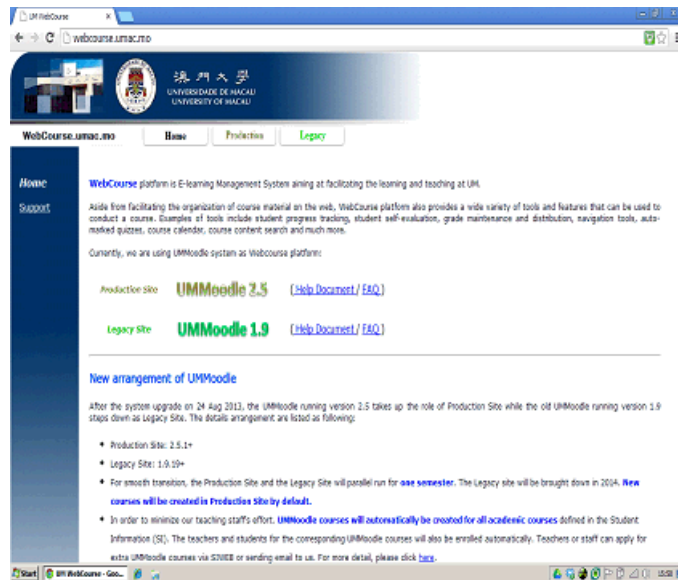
UM WebCourse ×

webcourse.umac.mo

澳門大學
UNIVERSIDADE DE MACAU
UNIVERSITY OF MACAU

WebCourse.umac.mo

Home | Production | Legacy

Home

Support

WebCourse platform is E-learning Management System aiming at facilitating the learning and teaching at UM.

Aside from facilitating the organization of course material on the web, WebCourse platform also provides a wide variety of tools and features that can be used to conduct a course. Examples of tools include student progress tracking, student self-evaluation, grade maintenance and distribution, navigation tools, auto-marked quizzes, course calendar, course content search and much more.

Currently, we are using UMMoodle system as Webcourse platform:

Production Site UMMoodle 2.5 [ Help Document / FAQ ]

Legacy Site UMMoodle 1.9 [ Help Document / FAQ ]

New arrangement of UMMoodle

After the system upgrade on 24 Aug 2013, the UMMoodle running version 2.5 takes up the role of Production Site while the old UMMoodle running version 1.9 steps down as Legacy Site. The details arrangement are listed as following:

• Production Site: 2.5.1+

• Legacy Site: 1.9.19+

• For smooth transition, the Production Site and the Legacy Site will parallel run for one semester. The Legacy site will be brought down in 2014. New courses will be created in Production Site by default.

• In order to minimize our teaching staffs effort, UMMoodle courses will automatically be created for all academic courses defined in the Student Information (SI). The teachers and students for the corresponding UMMoodle courses will also be enrolled automatically. Teachers or staff can apply for extra UMMoodle courses via S2NEB or sending email to us. For more detail, please click here.

Start | UM WebCourse - Goo...